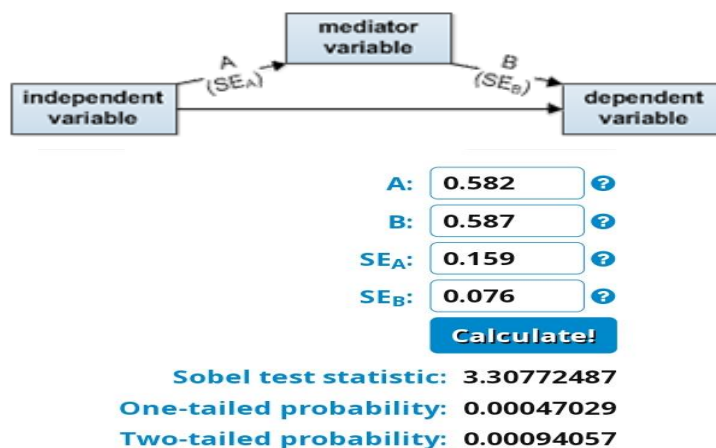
mediator variable

A $(SE_A)$

B $(SE_B)$

independent variable

dependent variable

A: 0.582 ?

B: 0.587 ?

$SE_A$: 0.159 ?

$SE_B$: 0.076 ?

Calculate!

Sobel test statistic: 3.30772487

One-tailed probability: 0.00047029

Two-tailed probability: 0.00094057